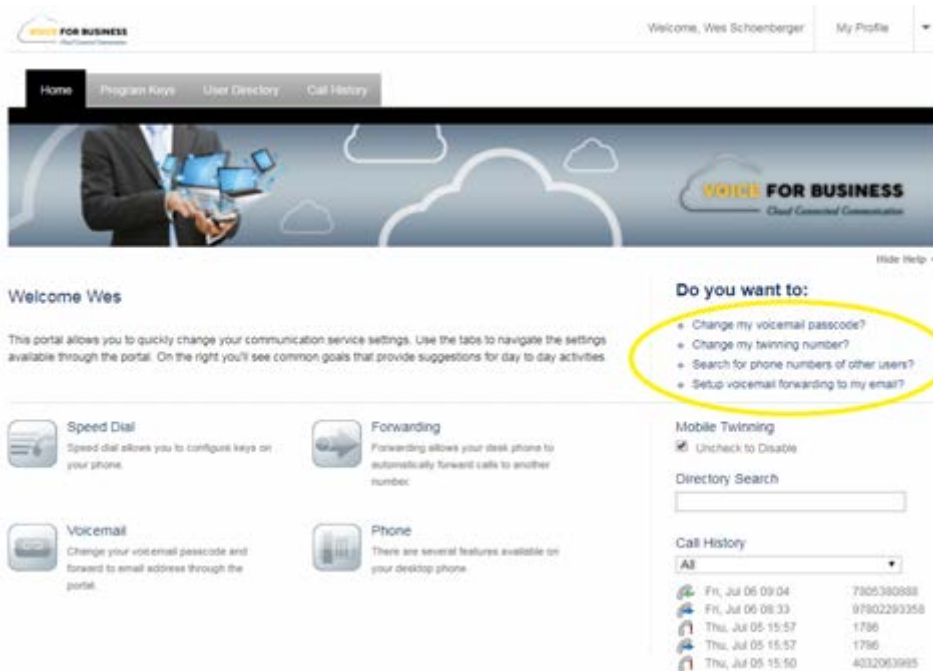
VOICE FOR BUSINESS
Cloud Connected Communication

Welcome, Wes Schoenberger | My Profile

Home | Program Keys | User Directory | Call History

VOICE FOR BUSINESS
Cloud Connected Communication

Hide Help

Welcome Wes

This portal allows you to quickly change your communication service settings. Use the tabs to navigate the settings available through the portal. On the right you'll see common goals that provide suggestions for day to day activities.

Do you want to:
- Change my voicemail passcode?
- Change my twinning number?
- Search for phone numbers of other users?
- Setup voicemail forwarding to my email?

Speed Dial
Speed dial allows you to configure keys on your phone.

Forwarding
Forwarding allows your desk phone to automatically forward calls to another number.

Voicemail
Change your voicemail passcode and forward to email address through the portal.

Phone
There are several features available on your desktop phone.

Mobile Twinning
Uncheck to Disable

Directory Search

Call History
All

| | |
|---|---|
| Fri, Jul 06 09:04 | 7805380888 |
| Fri, Jul 06 08:33 | 97802293358 |
| Thu, Jul 05 15:57 | 1796 |
| Thu, Jul 05 15:57 | 1796 |
| Thu, Jul 05 15:50 | 4032063985 |